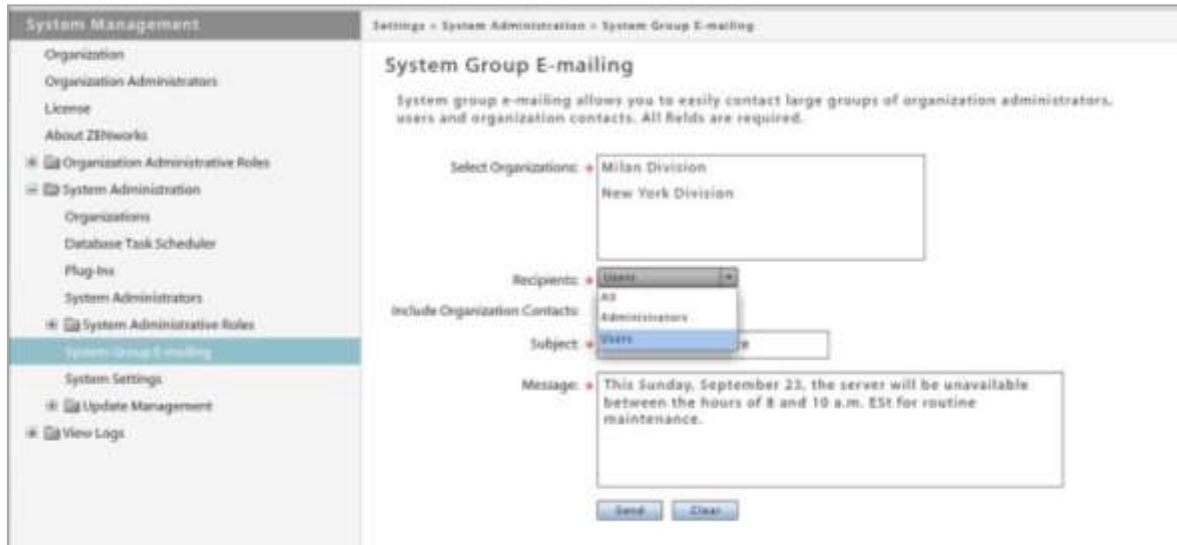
System Management

Organization
Organization Administrators
License
About ZENworks
Organization Administrative Roles
System Administration
Organizations
Database Task Scheduler
Plug-Ins
System Administrators
System Administrative Roles
System Group E-mailing
System Settings
Update Management
View Logs

Settings » System Administration » System Group E-mailing

System Group E-mailing

System group e-mailing allows you to easily contact large groups of organization administrators, users and organization contacts. All fields are required.

Select Organizations: * Milan Division
New York Division

Recipients: * Users
All
Administrators
Users

Include Organization Contacts:

Subject: * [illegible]e

Message: * This Sunday, September 23, the server will be unavailable between the hours of 8 and 10 a.m. ESt for routine maintenance.

Send Clear